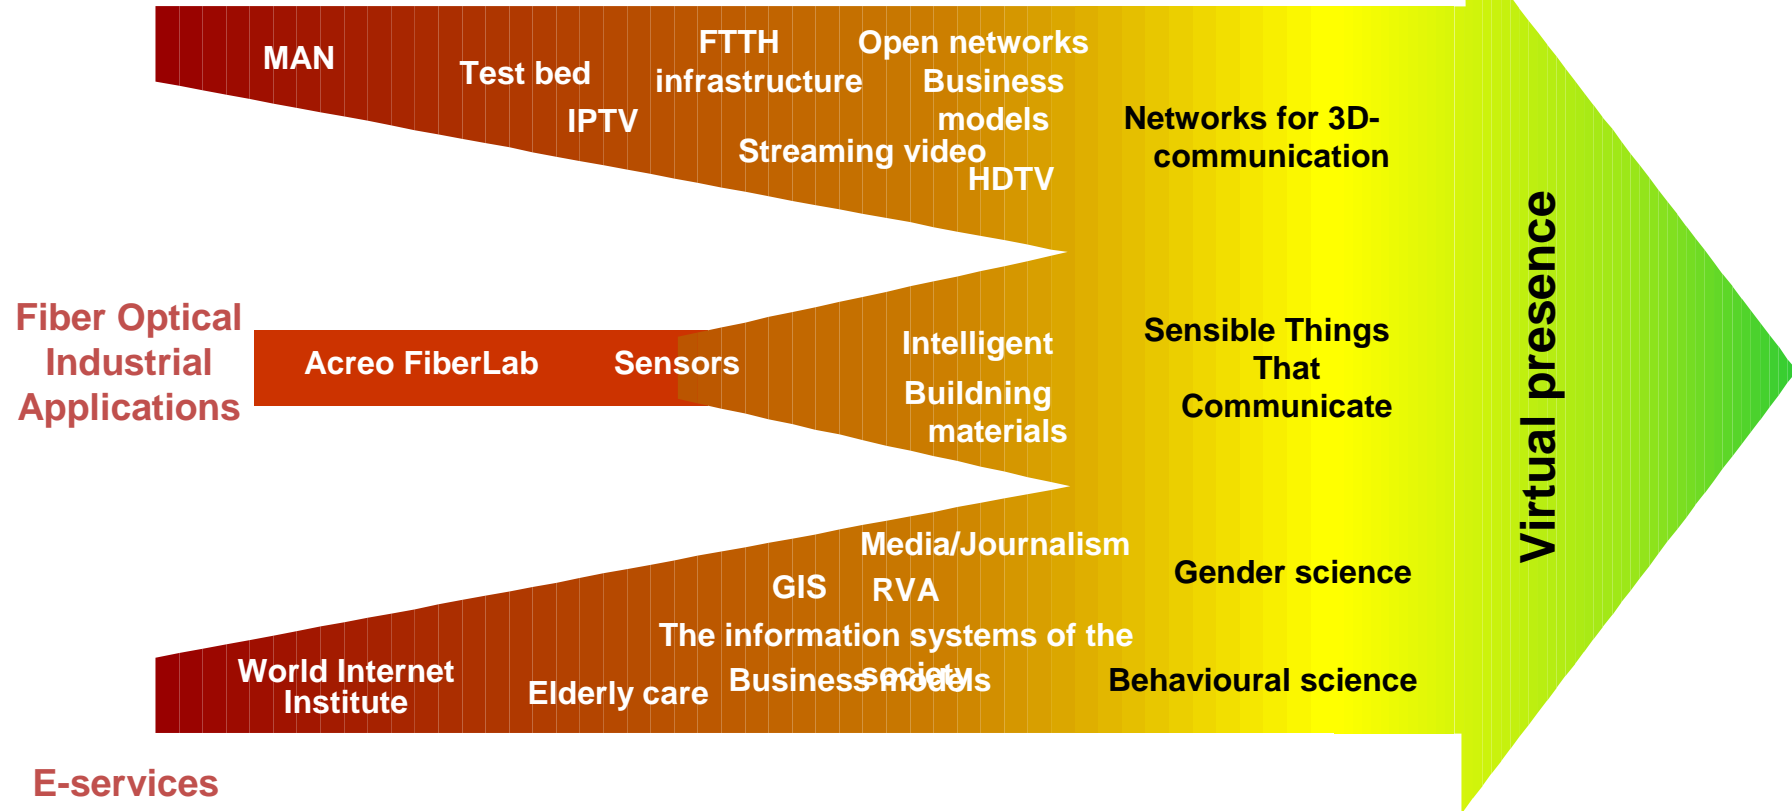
MAN

Test bed

IPTV

FTTH infrastructure

Streaming video

Open networks

Business models

HDTV

Networks for 3D-communication

Fiber Optical Industrial Applications

Acreo FiberLab

Sensors

Intelligent

Buildning materials

Sensible Things That Communicate

Media/Journalism

GIS

RVA

Gender science

The information systems of the society

World Internet Institute

Elderly care

Business models

Behavioural science

Virtual presence

E-services